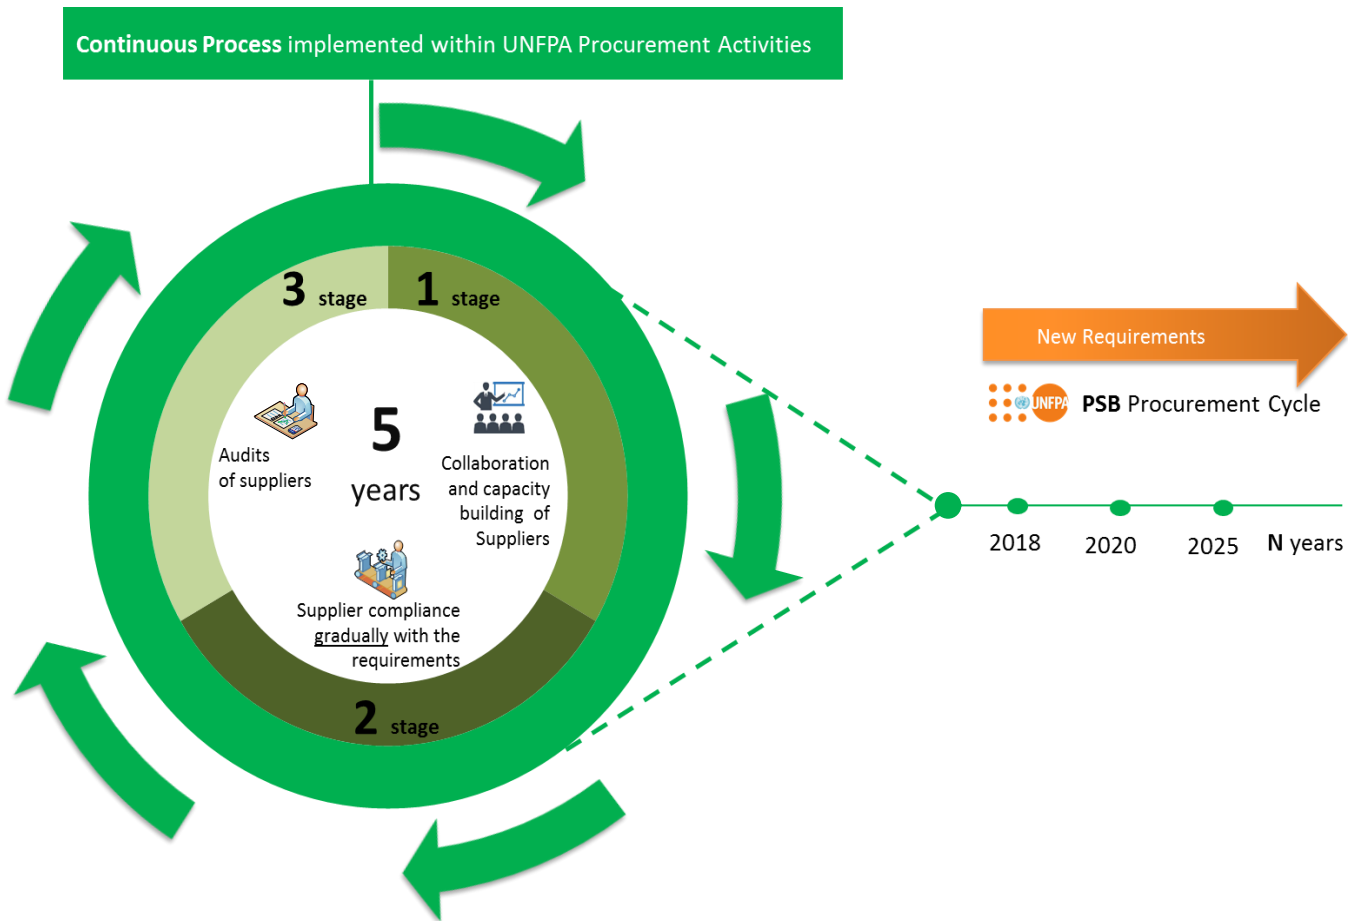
Continuous Process implemented within UNFPA Procurement Activities

3 stage

1 stage

5 years

Audits of suppliers

Collaboration and capacity building of Suppliers

Supplier compliance gradually with the requirements

2 stage

New Requirements

UNFPA PSB Procurement Cycle

2018 2020 2025 N years